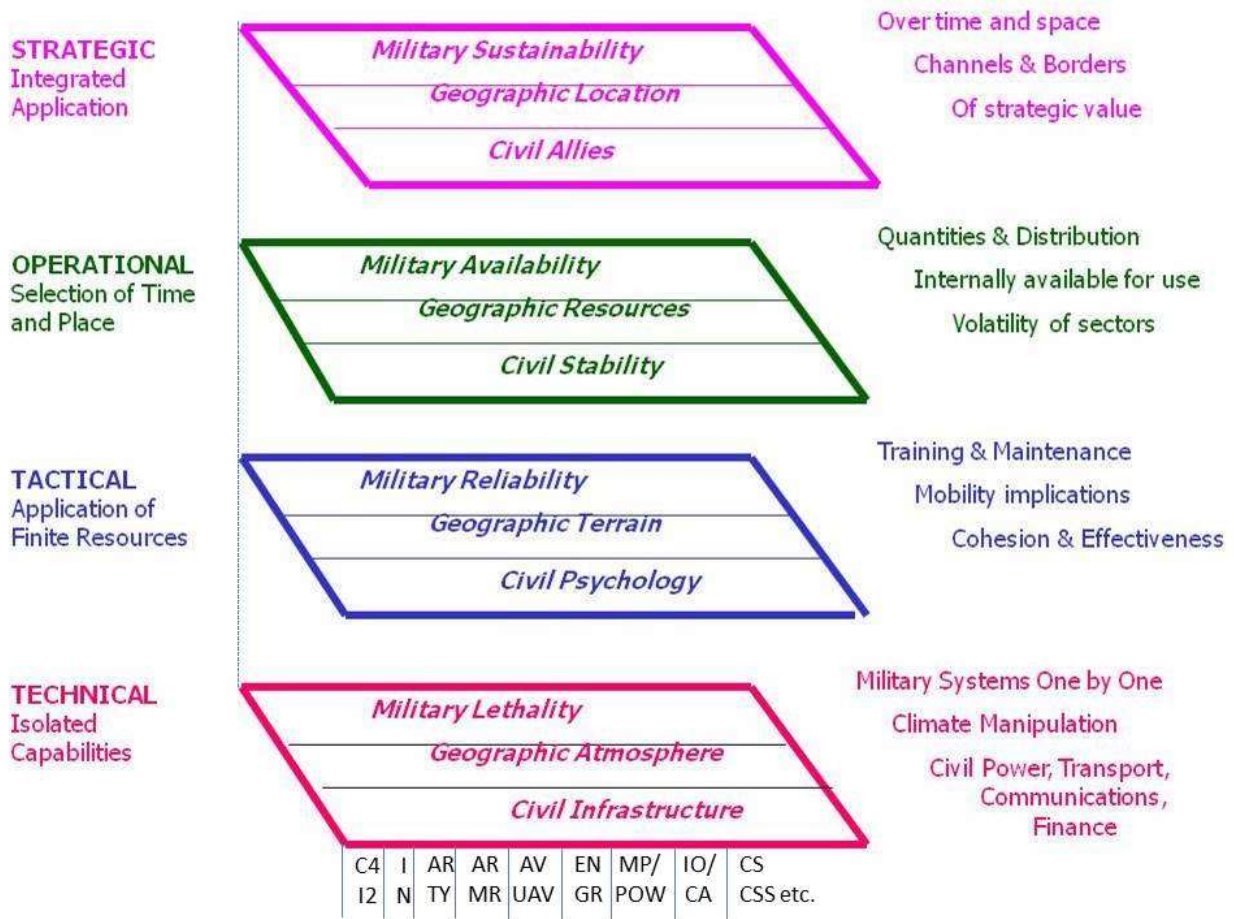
STRATEGIC
Integrated Application

Military Sustainability
Geographic Location
Civil Allies

Over time and space
Channels & Borders
Of strategic value

OPERATIONAL
Selection of Time and Place

Military Availability
Geographic Resources
Civil Stability

Quantities & Distribution
Internally available for use
Volatility of sectors

TACTICAL
Application of Finite Resources

Military Reliability
Geographic Terrain
Civil Psychology

Training & Maintenance
Mobility implications
Cohesion & Effectiveness

TECHNICAL
Isolated Capabilities

Military Lethality
Geographic Atmosphere
Civil Infrastructure

Military Systems One by One
Climate Manipulation
Civil Power, Transport, Communications, Finance

| C4 I2 | I N | AR TY | AR MR | AV UAV | EN GR | MP/ POW | IO/ CA | CS CSS etc. |